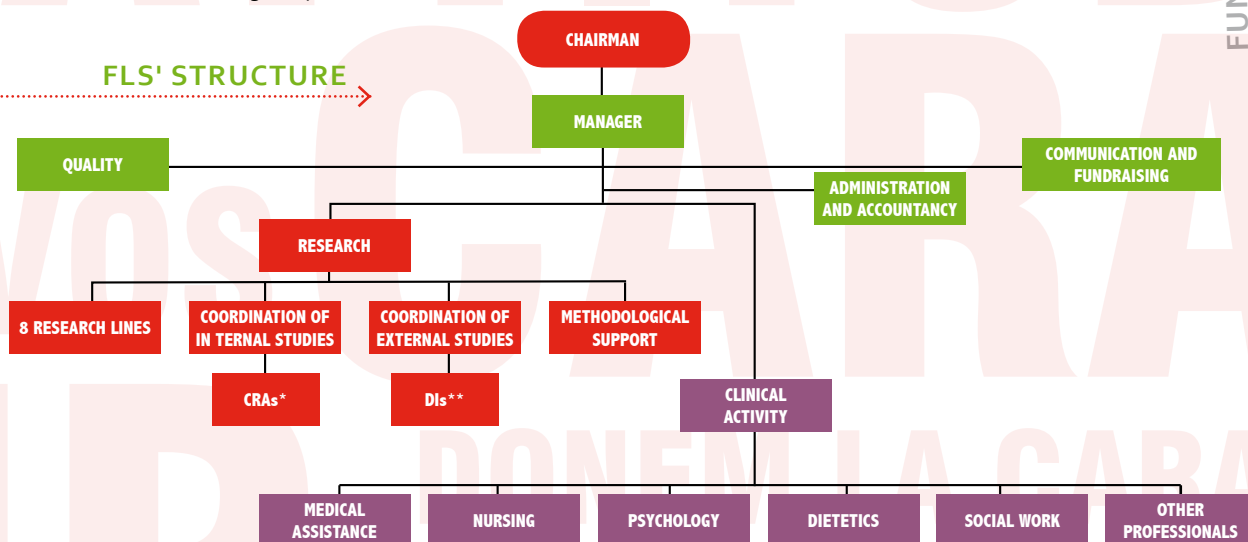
FLS' STRUCTURE

CHAIRMAN

MANAGER

QUALITY

COMMUNICATION AND FUNDRAISING

ADMINISTRATION AND ACCOUNTANCY

RESEARCH

8 RESEARCH LINES

COORDINATION OF IN TERNAL STUDIES

COORDINATION OF EXTERNAL STUDIES

METHODOLOGICAL SUPPORT

CRAs*

DIs**

CLINICAL ACTIVITY

MEDICAL ASSISTANCE

NURSING

PSYCHOLOGY

DIETETICS

SOCIAL WORK

OTHER PROFESSIONALS

FUN

DONEM LA CARA